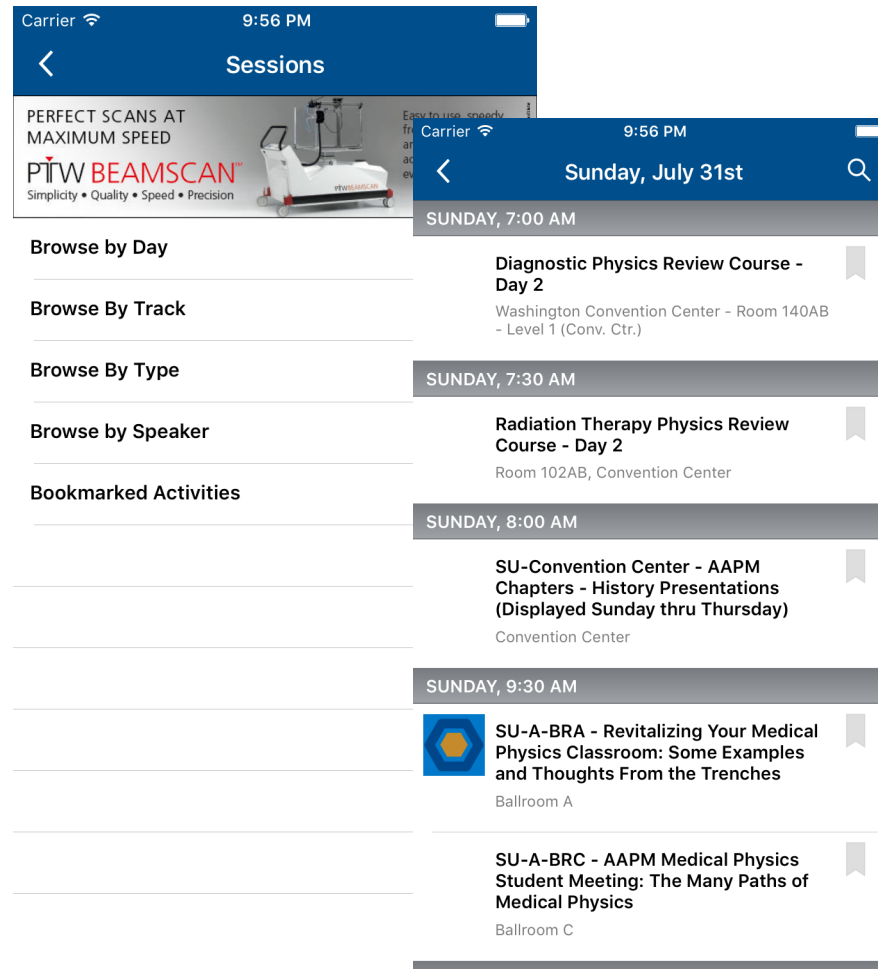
Carrier 9:56 PM

Sessions

PERFECT SCANS AT MAXIMUM SPEED
PTW BEAMSCAN™
Simplicity • Quality • Speed • Precision
Easy to use, speedy fr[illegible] ar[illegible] ac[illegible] ac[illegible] ev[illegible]

PTW BEAMSCAN

Browse by Day

Browse By Track

Browse By Type

Browse by Speaker

Bookmarked Activities

Carrier 9:56 PM

Sunday, July 31st

SUNDAY, 7:00 AM

Diagnostic Physics Review Course - Day 2
Washington Convention Center - Room 140AB - Level 1 (Conv. Ctr.)

SUNDAY, 7:30 AM

Radiation Therapy Physics Review Course - Day 2
Room 102AB, Convention Center

SUNDAY, 8:00 AM

SU-Convention Center - AAPM Chapters - History Presentations (Displayed Sunday thru Thursday)
Convention Center

SUNDAY, 9:30 AM

SU-A-BRA - Revitalizing Your Medical Physics Classroom: Some Examples and Thoughts From the Trenches
Ballroom A

SU-A-BRC - AAPM Medical Physics Student Meeting: The Many Paths of Medical Physics
Ballroom C